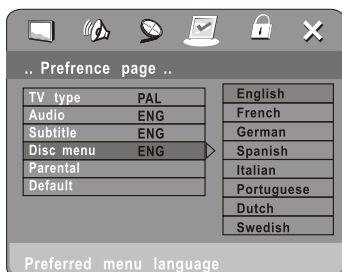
.. Prefrence page ..

| | |
|---|---|
| TV type | PAL |
| Audio | ENG |
| Subtitle | ENG |
| Disc menu | ENG |
| Parental | |
| Default | |

English
French
German
Spanish
Italian
Portuguese
Dutch
Swedish

Preferred menu language